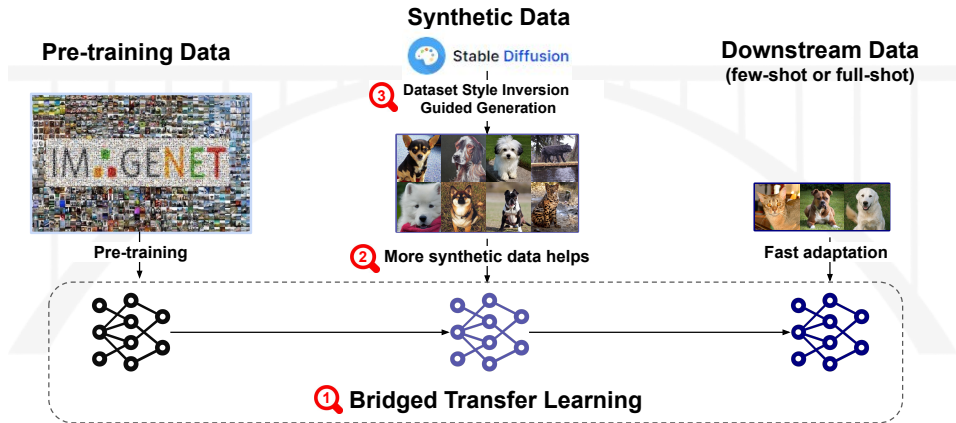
Synthetic Data

Pre-training Data

Stable Diffusion

Downstream Data
(few-shot or full-shot)

3 Dataset Style Inversion Guided Generation

IMAGENET

Pre-training

2 More synthetic data helps

Fast adaptation

1 Bridged Transfer Learning